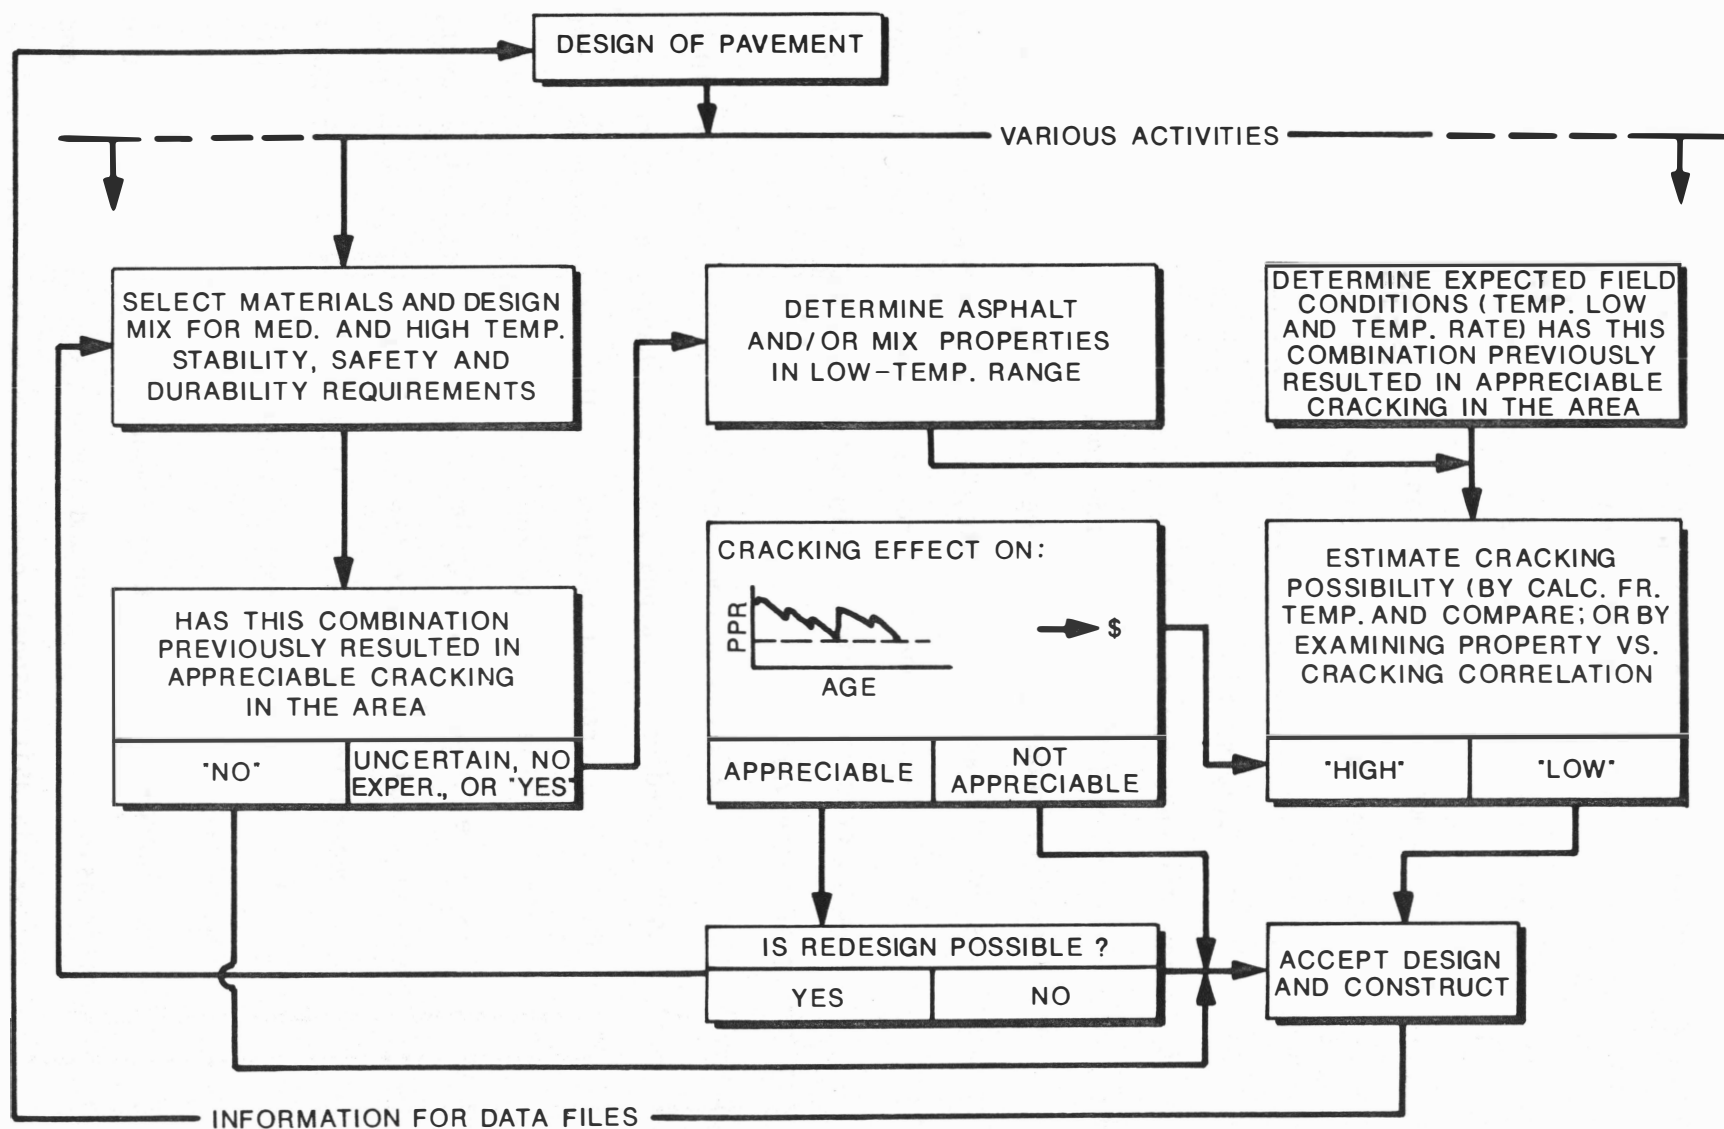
DESIGN OF PAVEMENT

VARIOUS ACTIVITIES

SELECT MATERIALS AND DESIGN MIX FOR MED. AND HIGH TEMP. STABILITY, SAFETY AND DURABILITY REQUIREMENTS

DETERMINE ASPHALT AND/OR MIX PROPERTIES IN LOW-TEMP. RANGE

DETERMINE EXPECTED FIELD CONDITIONS (TEMP. LOW AND TEMP. RATE) HAS THIS COMBINATION PREVIOUSLY RESULTED IN APPRECIABLE CRACKING IN THE AREA

HAS THIS COMBINATION PREVIOUSLY RESULTED IN APPRECIABLE CRACKING IN THE AREA

"NO"

UNCERTAIN, NO EXPER., OR "YES"

CRACKING EFFECT ON:

PPR

AGE

$

APPRECIABLE

NOT APPRECIABLE

ESTIMATE CRACKING POSSIBILITY (BY CALC. FR. TEMP. AND COMPARE; OR BY EXAMINING PROPERTY VS. CRACKING CORRELATION

"HIGH"

"LOW"

IS REDESIGN POSSIBLE ?

YES

NO

ACCEPT DESIGN AND CONSTRUCT

INFORMATION FOR DATA FILES